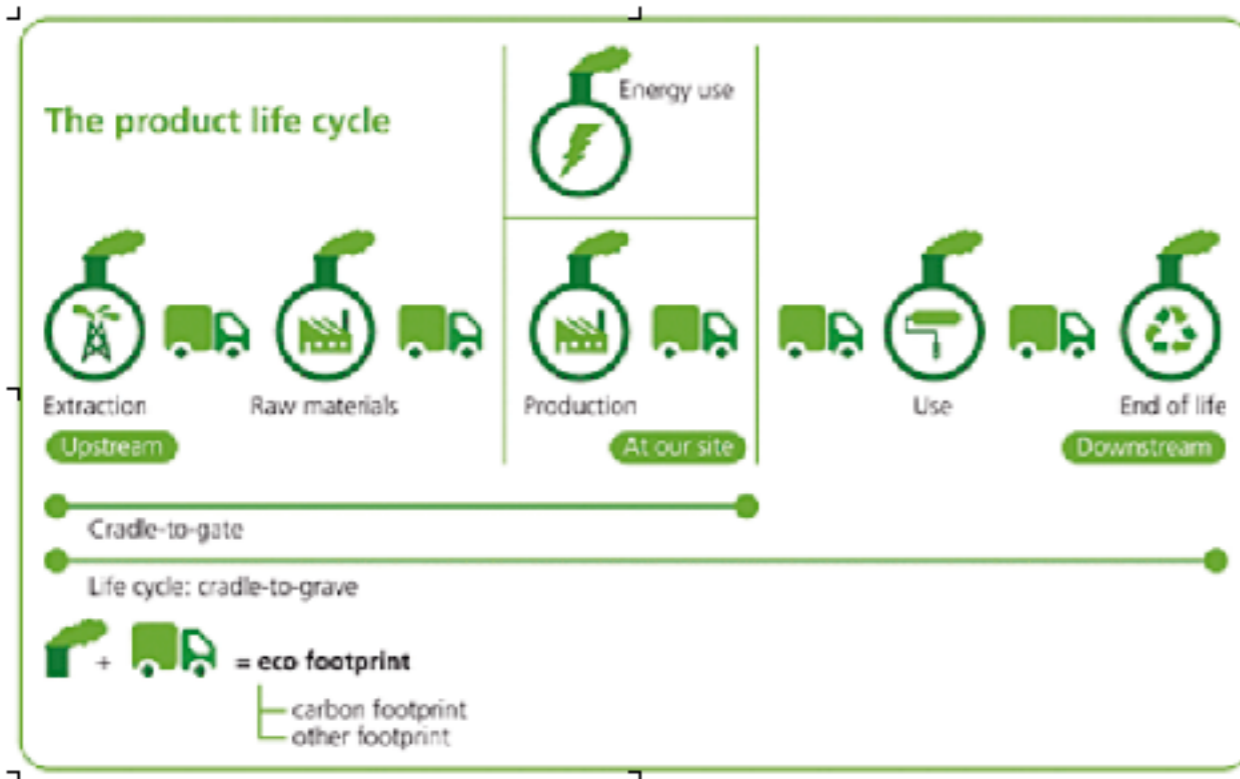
The product life cycle

Energy use

Extraction
Raw materials
Production
Use
End of life

Upstream
At our site
Downstream

Cradle-to-gate

Life cycle: cradle-to-grave

+ = eco footprint

carbon footprint
other footprint